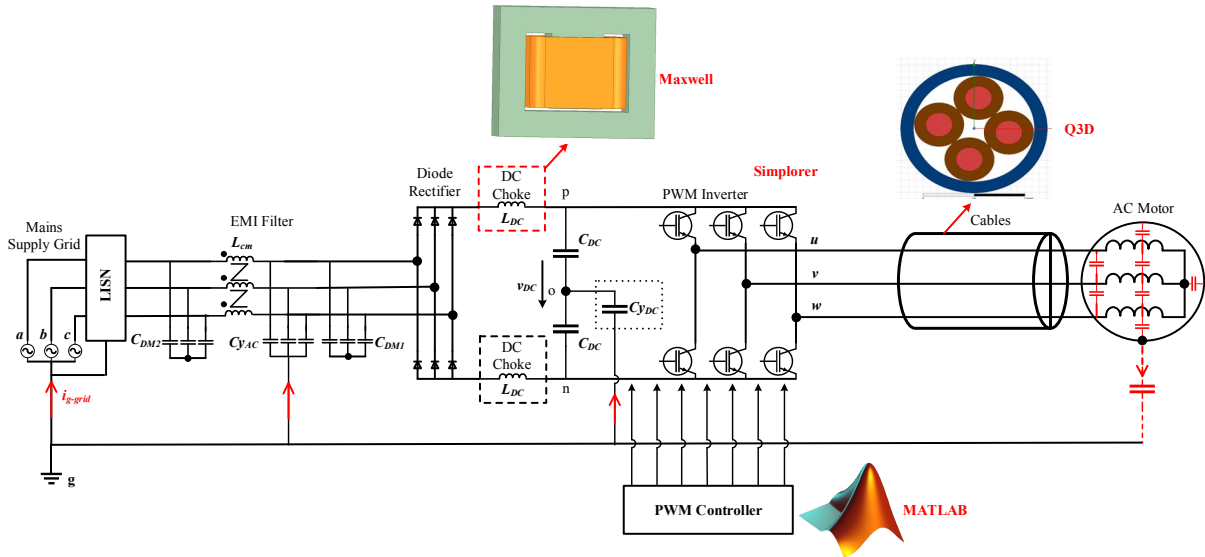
Maxwell

Q3D

Simplorer

Diode Rectifier

DC Choke
$L_{DC}$

p

PWM Inverter

Cables

AC Motor

Mains Supply Grid

EMI Filter

$L_{cm}$

LISN

$C_{DC}$

$v_{DC}$

o

$Cy_{DC}$

u

v

w

$C_{DC}$

a

b

c

$C_{DM2}$

$Cy_{AC}$

$C_{DM1}$

DC Choke
$L_{DC}$

n

$i_{g\text{-}grid}$

g

PWM Controller

MATLAB